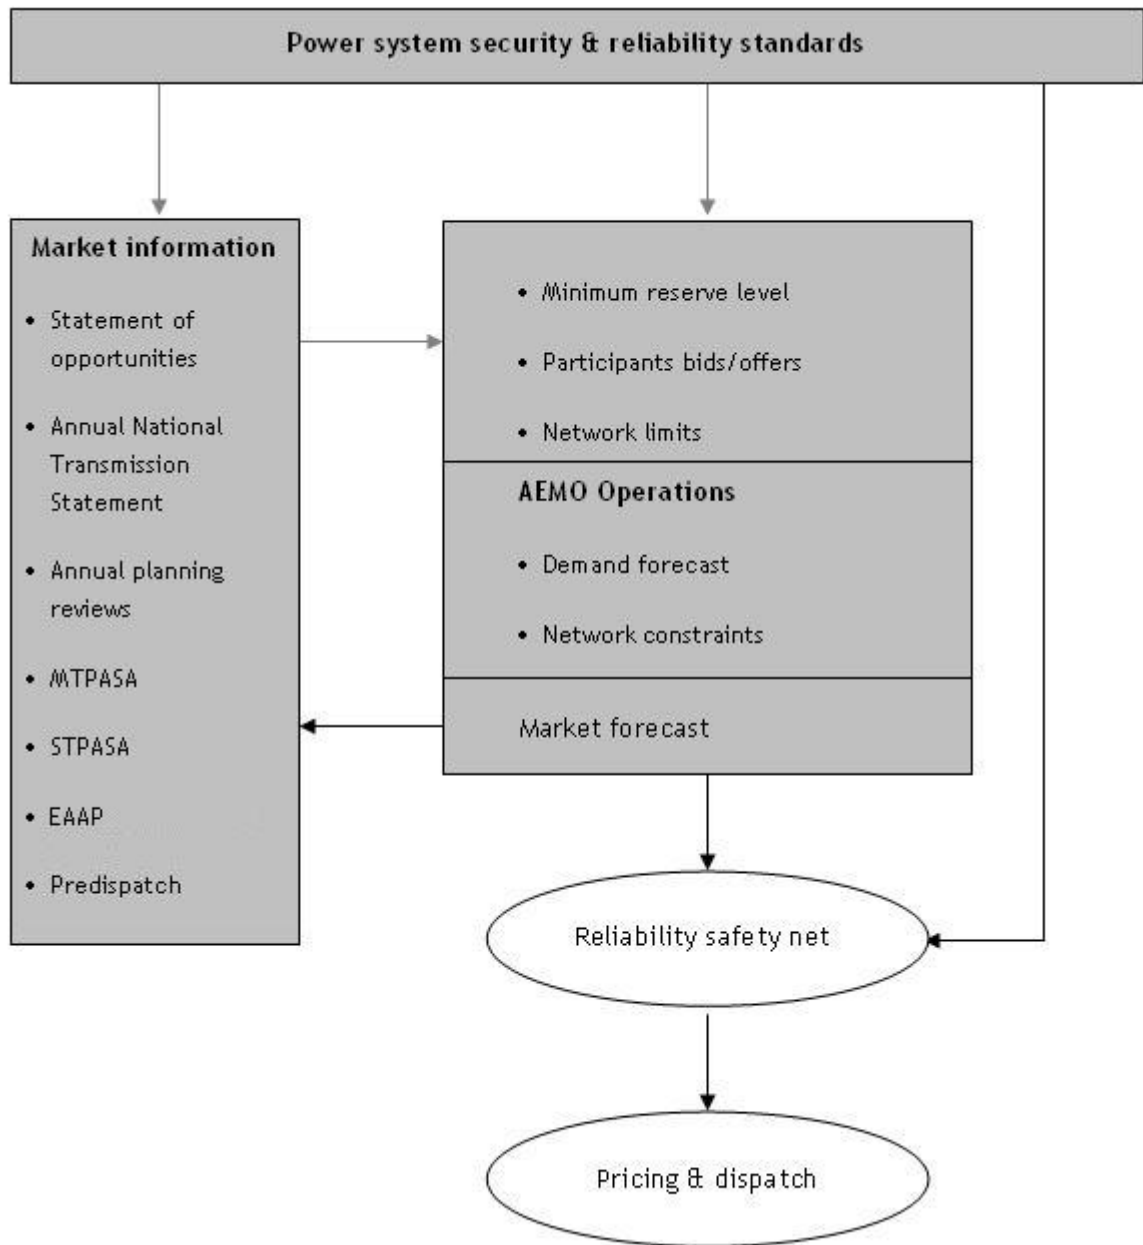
Power system security & reliability standards

Market information

- Statement of opportunities
- Annual National Transmission Statement
- Annual planning reviews
- MTPASA
- STPASA
- EAAP
- Predispatch

- Minimum reserve level
- Participants bids/offers
- Network limits

AEMO Operations

- Demand forecast
- Network constraints

Market forecast

Reliability safety net

Pricing & dispatch